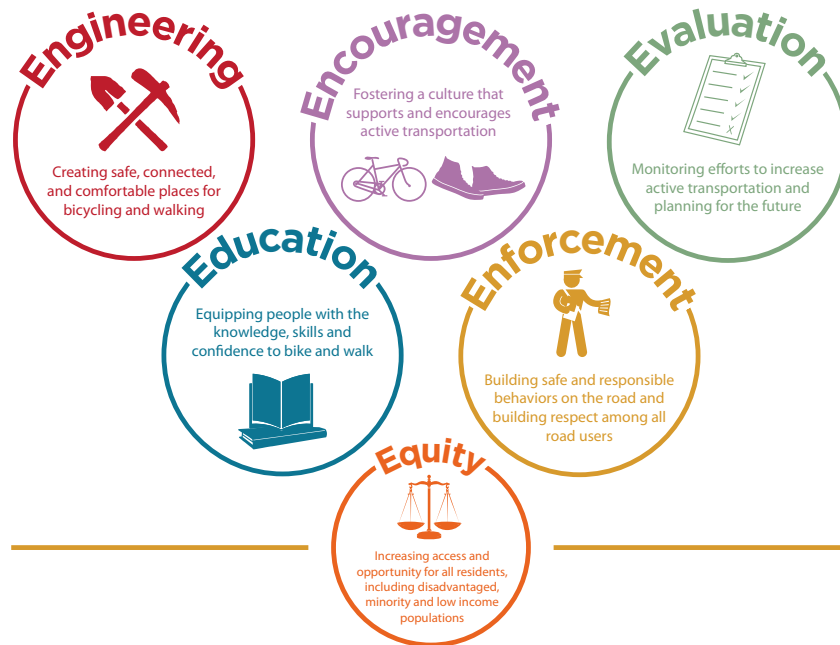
Engineering

Creating safe, connected, and comfortable places for bicycling and walking

Encouragement

Fostering a culture that supports and encourages active transportation

Evaluation

Monitoring efforts to increase active transportation and planning for the future

Education

Equipping people with the knowledge, skills and confidence to bike and walk

Enforcement

Building safe and responsible behaviors on the road and building respect among all road users

Equity

Increasing access and opportunity for all residents, including disadvantaged, minority and low income populations